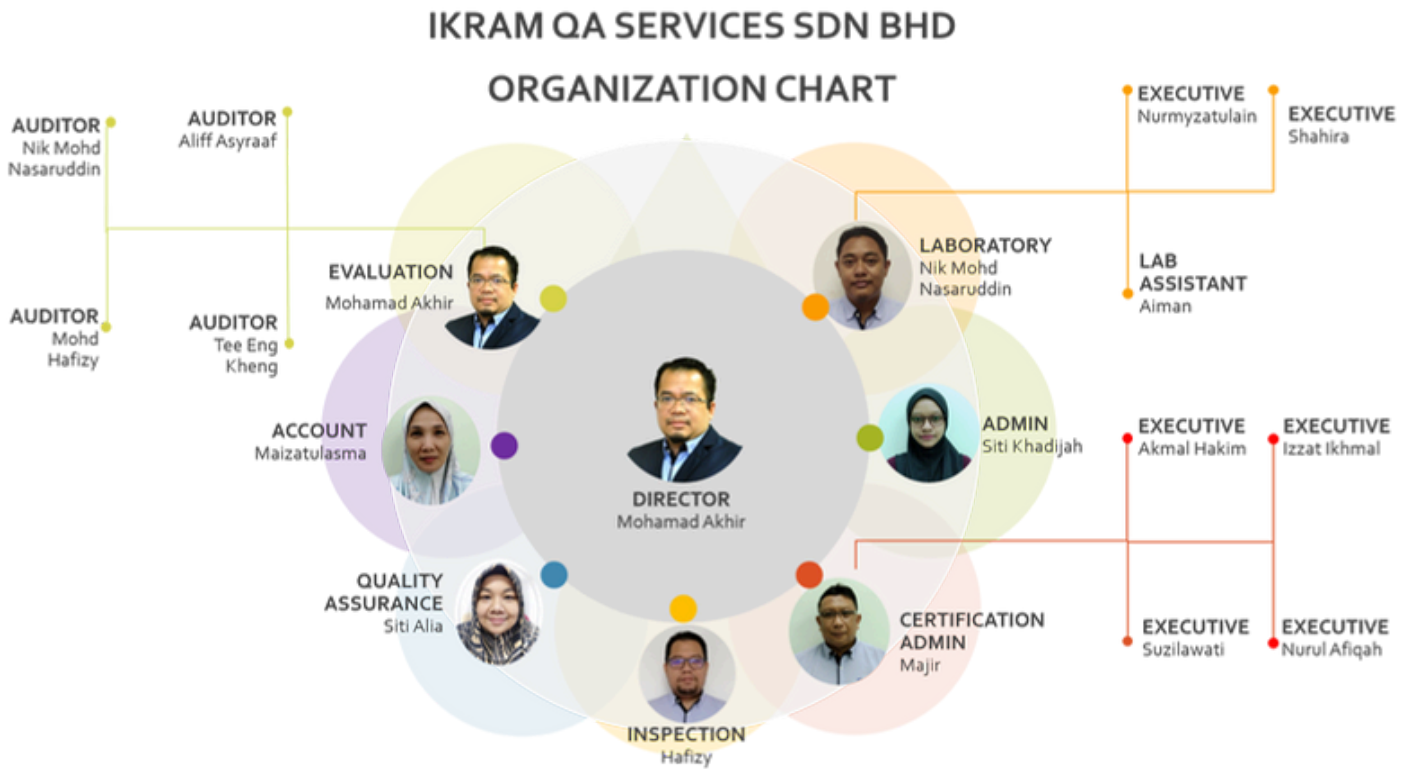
IKRAM QA SERVICES SDN BHD
ORGANIZATION CHART

AUDITOR
Nik Mohd Nasaruddin

AUDITOR
Aliff Asyraaf

AUDITOR
Mohd Hafizy

AUDITOR
Tee Eng Kheng

EVALUATION
Mohamad Akhir

ACCOUNT
Maizatulasma

QUALITY ASSURANCE
Siti Alia

INSPECTION
Hafizy

DIRECTOR
Mohamad Akhir

LABORATORY
Nik Mohd Nasaruddin

ADMIN
Siti Khadijah

CERTIFICATION ADMIN
Majir

EXECUTIVE
Nurmyzatulain

EXECUTIVE
Shahira

LAB ASSISTANT
Aiman

EXECUTIVE
Akmal Hakim

EXECUTIVE
Izzat Ikhmal

EXECUTIVE
Suzilawati

EXECUTIVE
Nurul Afiqah